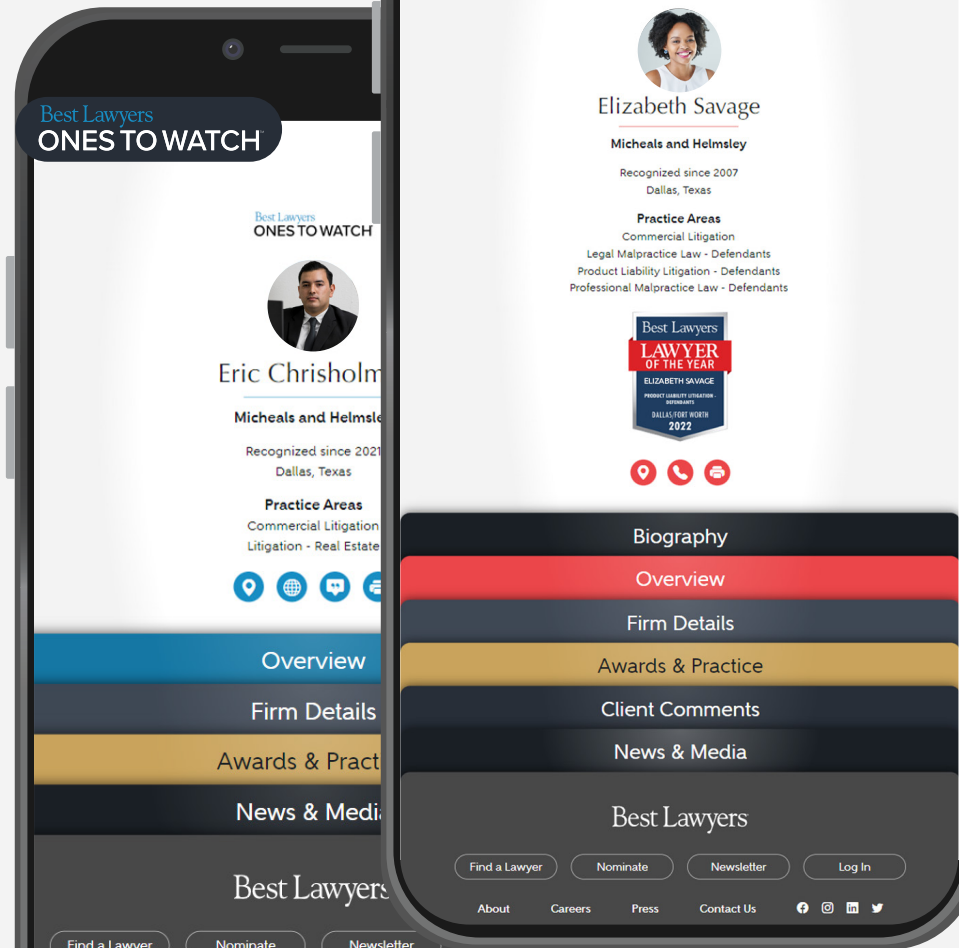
Best Lawyers
ONES TO WATCH

Best Lawyers
ONES TO WATCH

Eric Chrisholm

Micheals and Helmsle

Recognized since 2021
Dallas, Texas

Practice Areas
Commercial Litigation
Litigation - Real Estate

Overview
Firm Details
Awards & Pract
News & Medi

Best Lawyers

Find a Lawyer
Nominate
Newsletter

Elizabeth Savage

Micheals and Helmsley

Recognized since 2007
Dallas, Texas

Practice Areas
Commercial Litigation
Legal Malpractice Law - Defendants
Product Liability Litigation - Defendants
Professional Malpractice Law - Defendants

Best Lawyers
LAWYER OF THE YEAR
ELIZABETH SAVAGE
PRODUCT LIABILITY LITIGATION - DEFENDANTS
DALLAS/FORT WORTH
2022

Biography
Overview
Firm Details
Awards & Practice
Client Comments
News & Media

Best Lawyers

Find a Lawyer
Nominate
Newsletter
Log In

About
Careers
Press
Contact Us